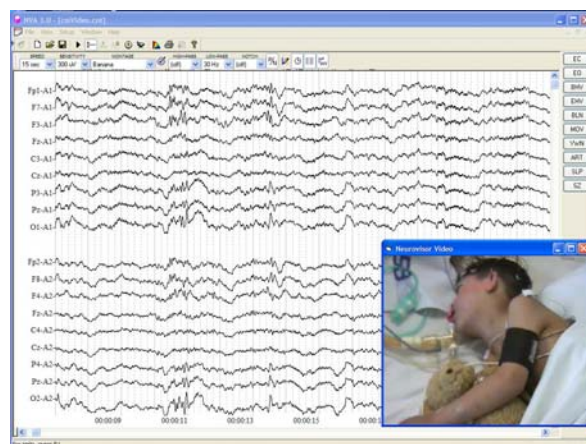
NVA 3.0 - [cstVideo.cnt]
File View Setup Window Help
15 sec 300 uV Banana (off) 30 Hz (off)
Fp1-A1
F7-A1
F3-A1
Fz-A1
C3-A1
Cz-A1
P3-A1
Pz-A1
O1-A1
Fp2-A2
F8-A2
F4-A2
Fz-A2
C4-A2
Cz-A2
P4-A2
Pz-A2
O2-A2
00:00:09
00:00:11
00:00:13
00:00:15
EC
EO
BHV
EMV
BLN
MOV
YWN
ART
SLP
SZ
Neurovisor Video